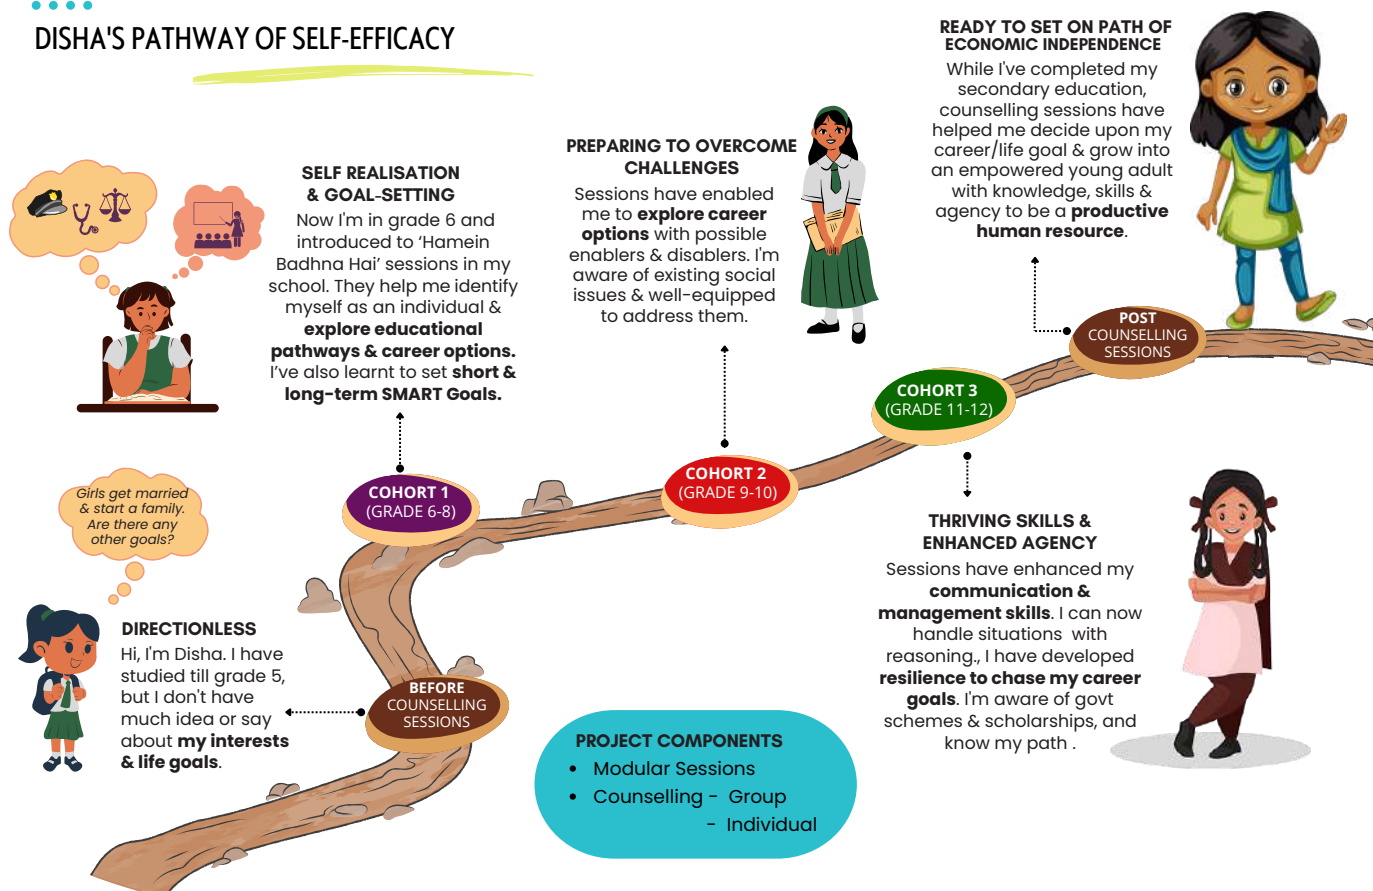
DISHA'S PATHWAY OF SELF-EFFICACY

READY TO SET ON PATH OF ECONOMIC INDEPENDENCE
While I've completed my secondary education, counselling sessions have helped me decide upon my career/life goal & grow into an empowered young adult with knowledge, skills & agency to be a **productive human resource**.

PREPARING TO OVERCOME CHALLENGES
Sessions have enabled me to **explore career options** with possible enablers & disablers. I'm aware of existing social issues & well-equipped to address them.

SELF REALISATION & GOAL-SETTING
Now I'm in grade 6 and introduced to 'Hamein Badhna Hai' sessions in my school. They help me identify myself as an individual & **explore educational pathways & career options.** I've also learnt to set **short & long-term SMART Goals.**

POST COUNSELLING SESSIONS

COHORT 3 (GRADE 11-12)

COHORT 2 (GRADE 9-10)

COHORT 1 (GRADE 6-8)

Girls get married & start a family. Are there any other goals?

DIRECTIONLESS
Hi, I'm Disha. I have studied till grade 5, but I don't have much idea or say about **my interests & life goals**.

BEFORE COUNSELLING SESSIONS

THRIVING SKILLS & ENHANCED AGENCY
Sessions have enhanced my **communication & management skills**. I can now handle situations with reasoning., I have developed **resilience to chase my career goals**. I'm aware of govt schemes & scholarships, and know my path .

PROJECT COMPONENTS
• Modular Sessions
• Counselling - Group
- Individual